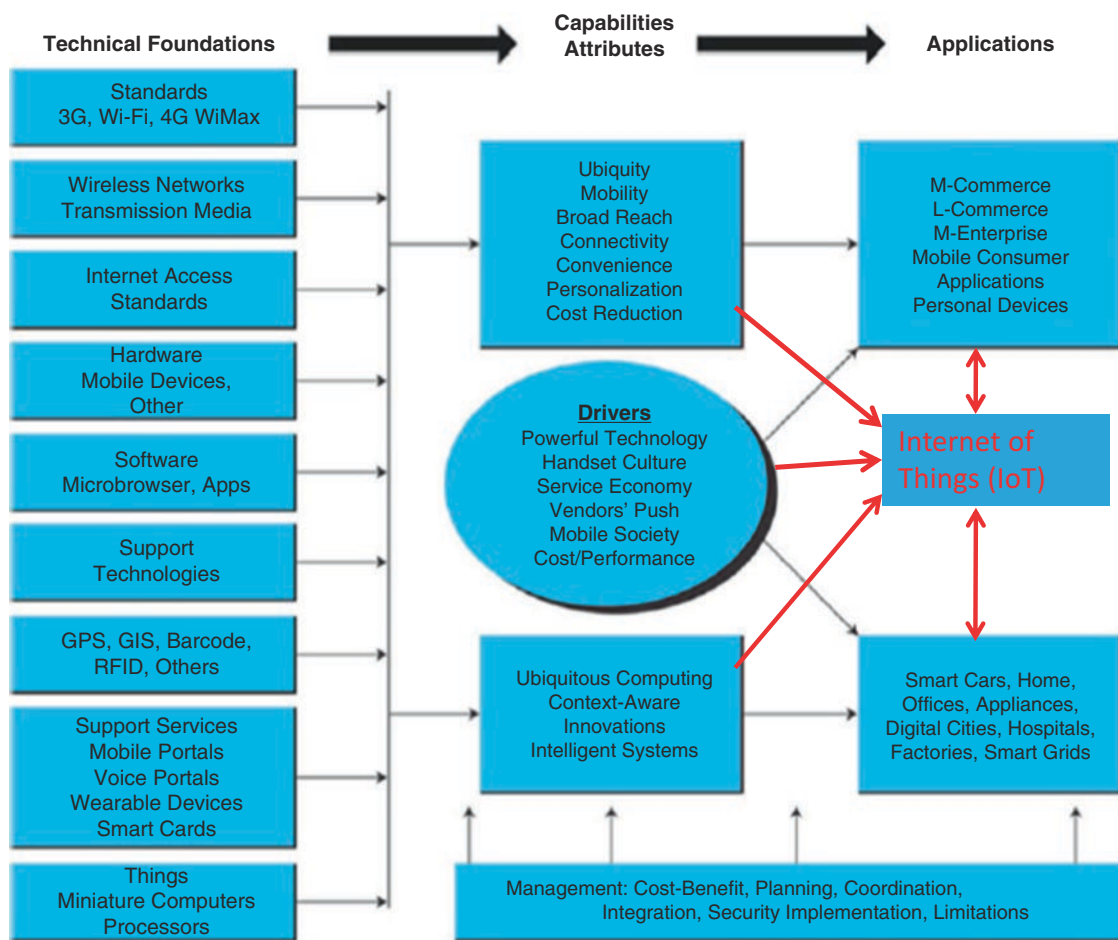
Technical Foundations

Capabilities
Attributes

Applications

Standards
3G, Wi-Fi, 4G WiMax

Wireless Networks
Transmission Media

Internet Access
Standards

Hardware
Mobile Devices,
Other

Software
Microbrowser, Apps

Support
Technologies

GPS, GIS, Barcode,
RFID, Others

Support Services
Mobile Portals
Voice Portals
Wearable Devices
Smart Cards

Things
Miniature Computers
Processors

Ubiquity
Mobility
Broad Reach
Connectivity
Convenience
Personalization
Cost Reduction

Drivers
Powerful Technology
Handset Culture
Service Economy
Vendors' Push
Mobile Society
Cost/Performance

Ubiquitous Computing
Context-Aware
Innovations
Intelligent Systems

M-Commerce
L-Commerce
M-Enterprise
Mobile Consumer
Applications
Personal Devices

Internet of
Things (IoT)

Smart Cars, Home,
Offices, Appliances,
Digital Cities, Hospitals,
Factories, Smart Grids

Management: Cost-Benefit, Planning, Coordination,
Integration, Security Implementation, Limitations